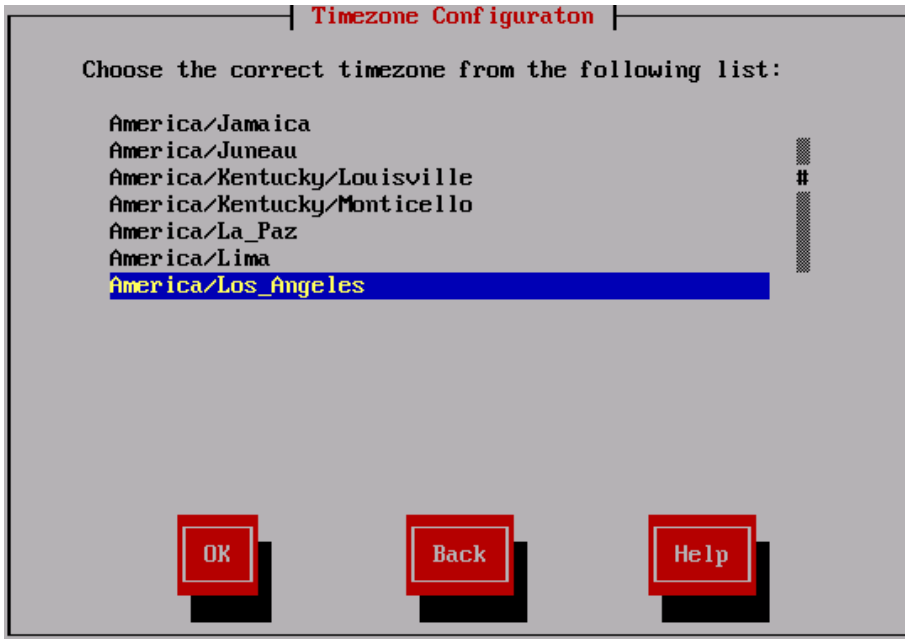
Timezone Configuraton

Choose the correct timezone from the following list:

America/Jamaica
America/Juneau
America/Kentucky/Louisville
America/Kentucky/Monticello
America/La_Paz
America/Lima
America/Los_Angeles

#

OK

Back

Help